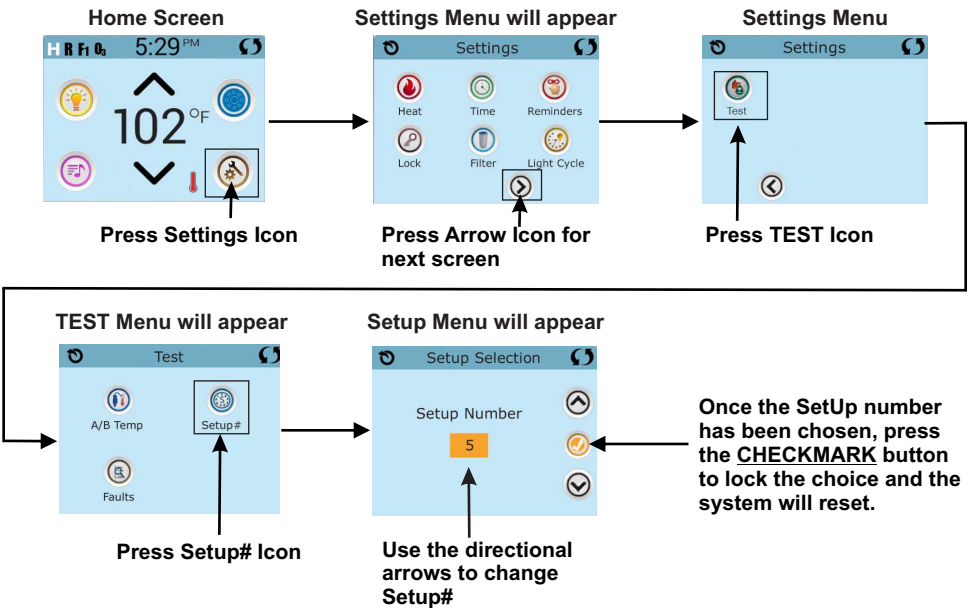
Home Screen

H R F1 O3 5:29 PM

102 °F

Press Settings Icon

Settings Menu will appear

Settings

Heat Time Reminders

Lock Filter Light Cycle

Press Arrow Icon for next screen

Settings Menu

Settings

Test

Press TEST Icon

TEST Menu will appear

Test

A/B Temp

Setup#

Faults

Press Setup# Icon

Setup Menu will appear

Setup Selection

Setup Number

5

Use the directional arrows to change Setup#

Once the SetUp number has been chosen, press the CHECKMARK button to lock the choice and the system will reset.